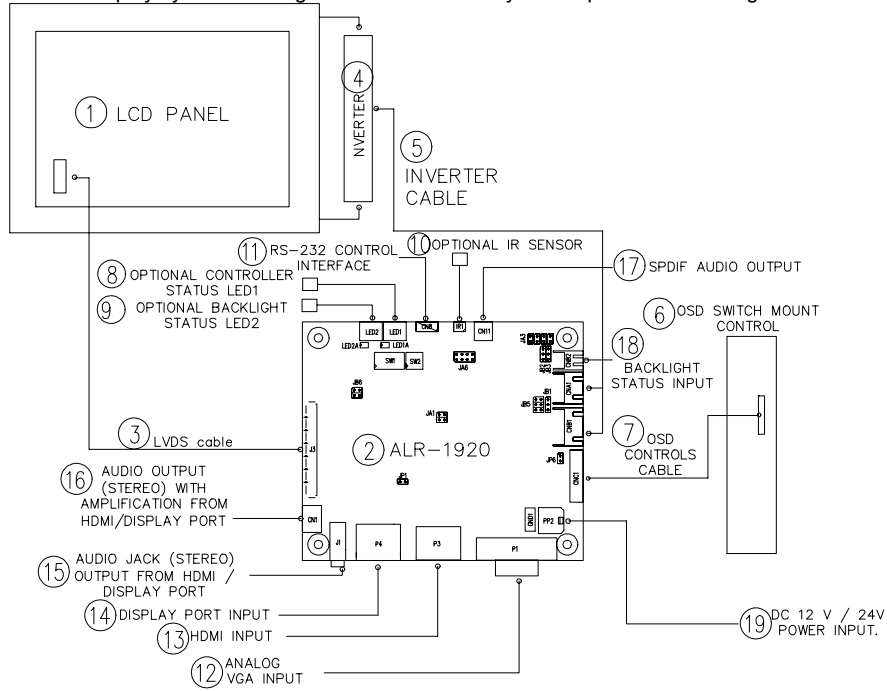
1 LCD PANEL

4 NVERTER

5 INVERTER CABLE

11 RS-232 CONTROL INTERFACE

10 OPTIONAL IR SENSOR

17 SPDIF AUDIO OUTPUT

8 OPTIONAL CONTROLLER STATUS LED1

9 OPTIONAL BACKLIGHT STATUS LED2

6 OSD SWITCH MOUNT CONTROL

18 BACKLIGHT STATUS INPUT

LED2 LED1 CN8 IR1 CN11 LED2A LED1A SW1 SW2 JA6 JA3 JB6 JB1 JB5 JA1 CNA1 CNB1 CNB2 J3 JP6 CNC1 JP1 CN1 J1 P4 P3 P1 CN10 PP2

3 LVDS cable

2 ALR-1920

7 OSD CONTROLS CABLE

16 AUDIO OUTPUT (STEREO) WITH AMPLIFICATION FROM HDMI/DISPLAY PORT

15 AUDIO JACK (STEREO) OUTPUT FROM HDMI / DISPLAY PORT

14 DISPLAY PORT INPUT

13 HDMI INPUT

12 ANALOG VGA INPUT

19 DC 12 V / 24V POWER INPUT.